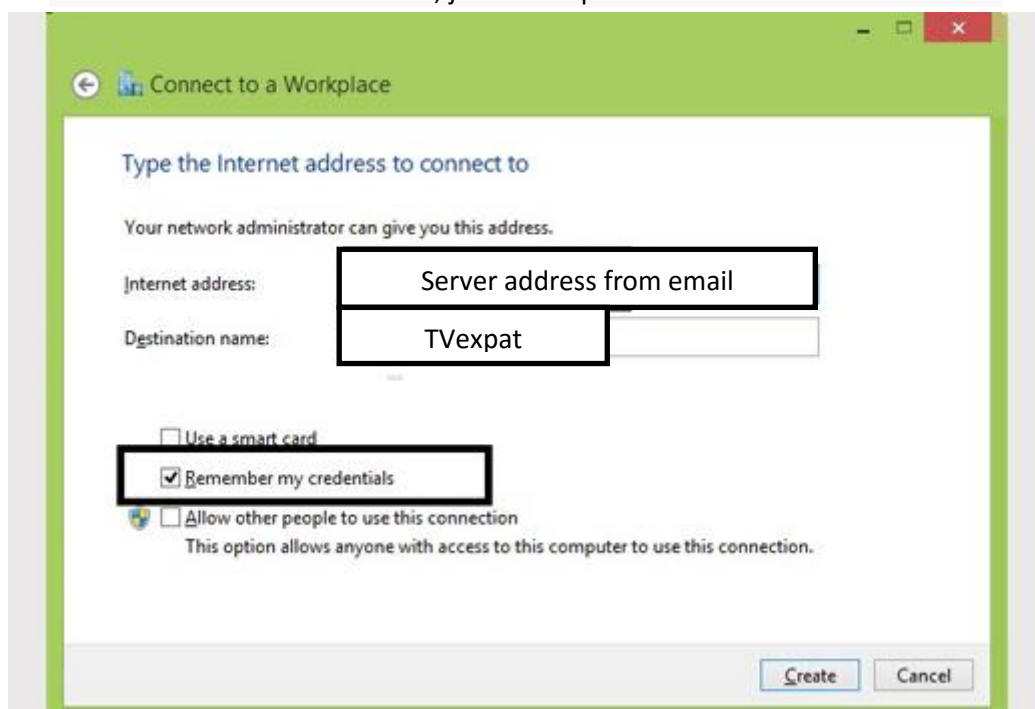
Connect to a Workplace

Type the Internet address to connect to

Your network administrator can give you this address.

Internet address: Server address from email

Destination name: TVexpat

Use a smart card

Remember my credentials

Allow other people to use this connection
This option allows anyone with access to this computer to use this connection.

Create Cancel